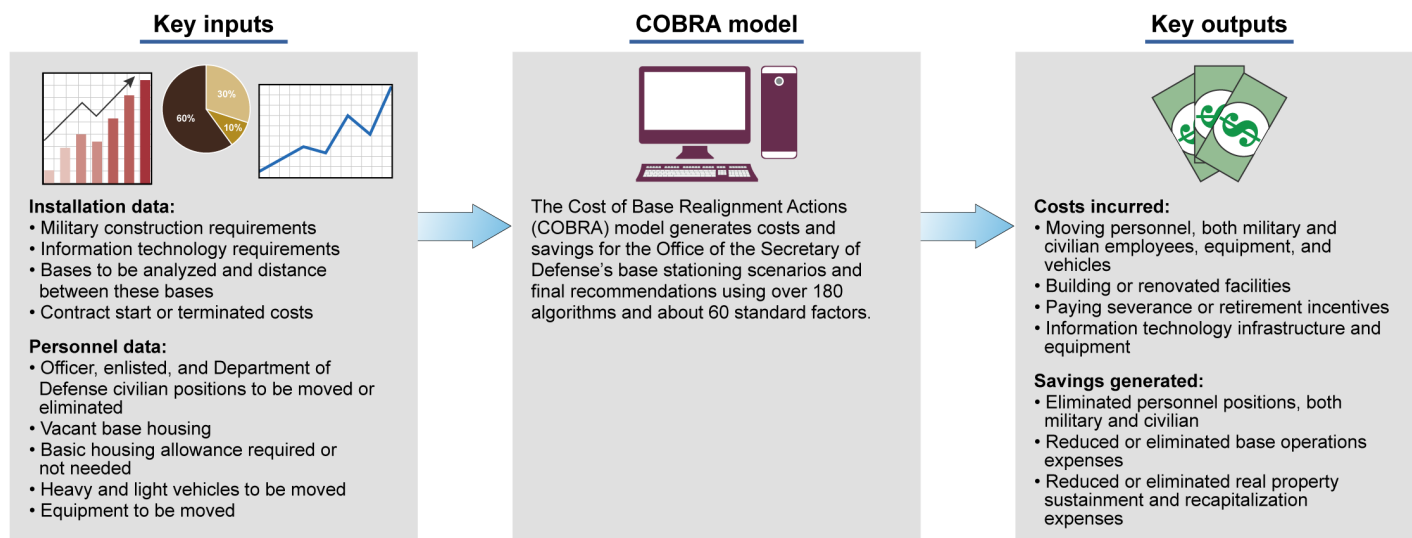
Key inputs

30%
60%
10%

Installation data:
• Military construction requirements
• Information technology requirements
• Bases to be analyzed and distance between these bases
• Contract start or terminated costs

Personnel data:
• Officer, enlisted, and Department of Defense civilian positions to be moved or eliminated
• Vacant base housing
• Basic housing allowance required or not needed
• Heavy and light vehicles to be moved
• Equipment to be moved

COBRA model

The Cost of Base Realignment Actions (COBRA) model generates costs and savings for the Office of the Secretary of Defense's base stationing scenarios and final recommendations using over 180 algorithms and about 60 standard factors.

Key outputs

Costs incurred:
• Moving personnel, both military and civilian employees, equipment, and vehicles
• Building or renovated facilities
• Paying severance or retirement incentives
• Information technology infrastructure and equipment

Savings generated:
• Eliminated personnel positions, both military and civilian
• Reduced or eliminated base operations expenses
• Reduced or eliminated real property sustainment and recapitalization expenses